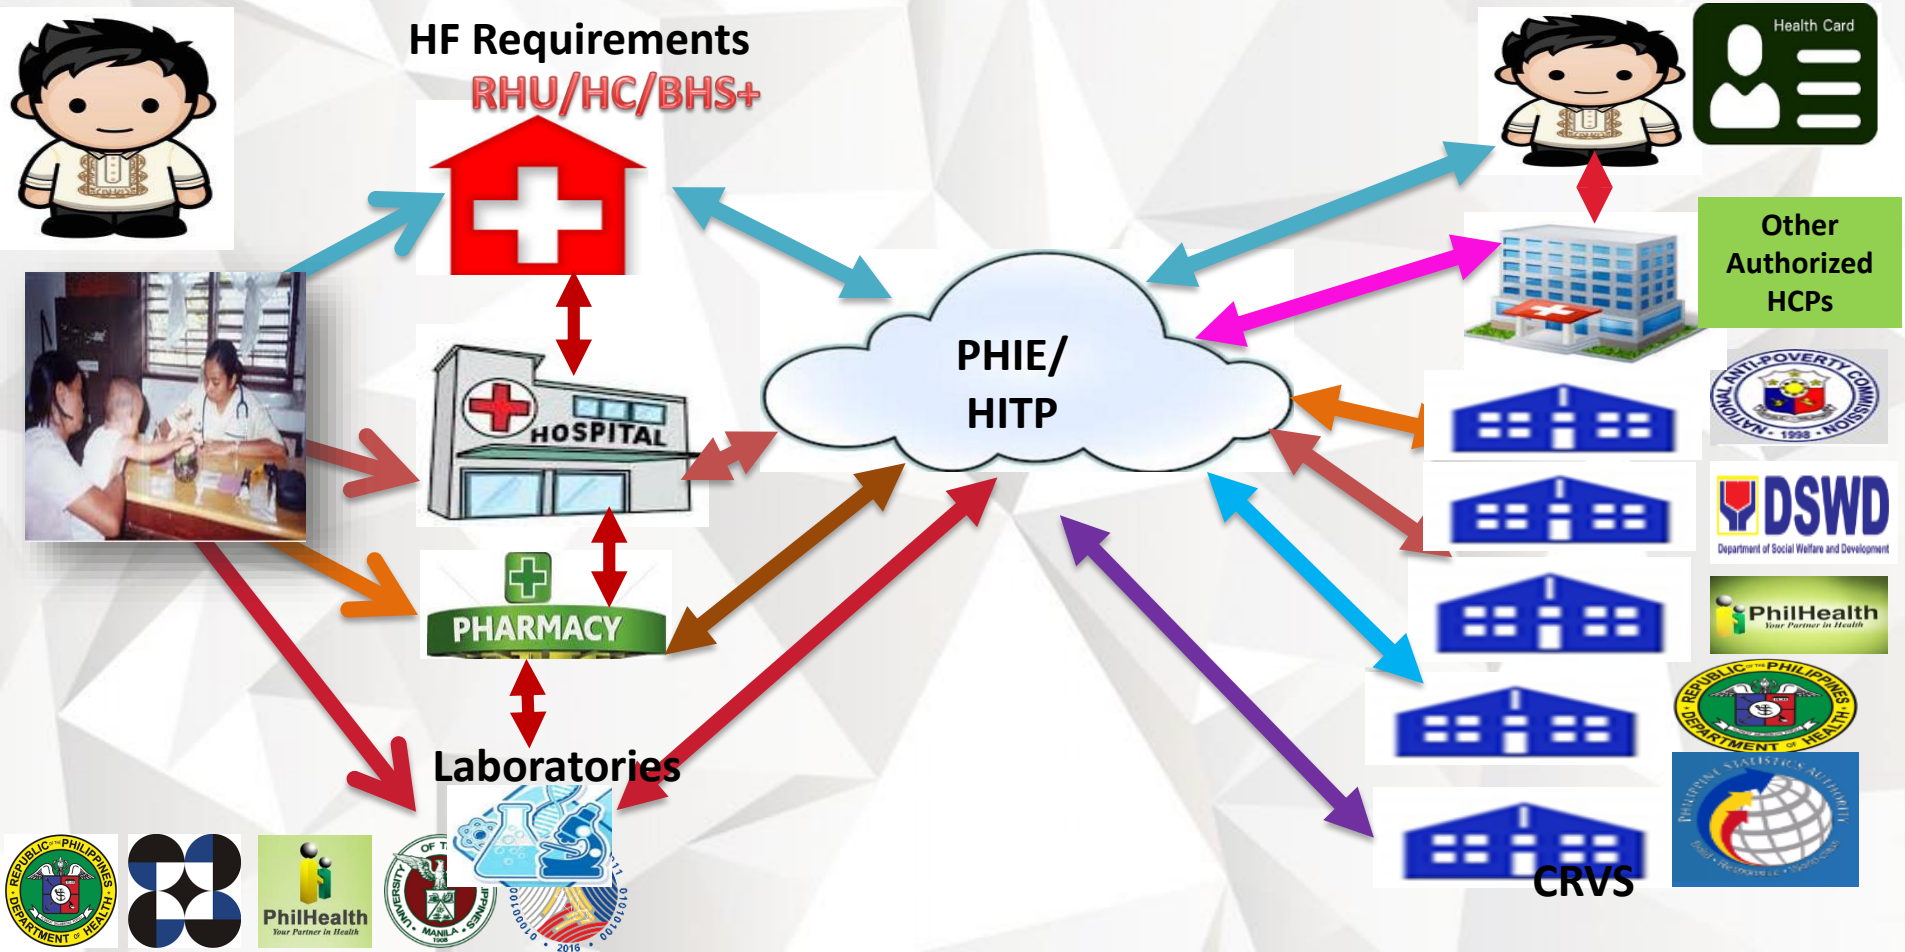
HF Requirements

RHU/HC/BHS+

HOSPITAL

PHARMACY

Laboratories

PHIE/
HITP

Health Card

Other Authorized HCPs

NATIONAL ANTI-POVERTY COMMISSION 1998

DSWD
Department of Social Welfare and Development

PhilHealth
Your Partner in Health

REPUBLIC OF THE PHILIPPINES DEPARTMENT OF HEALTH

PHILIPPINE STATISTICS AUTHORITY

CRVS

REPUBLIC OF THE PHILIPPINES DEPARTMENT OF HEALTH

PhilHealth
Your Partner in Health

UNIVERSITY OF THE PHILIPPINES MANILA 1908

2016